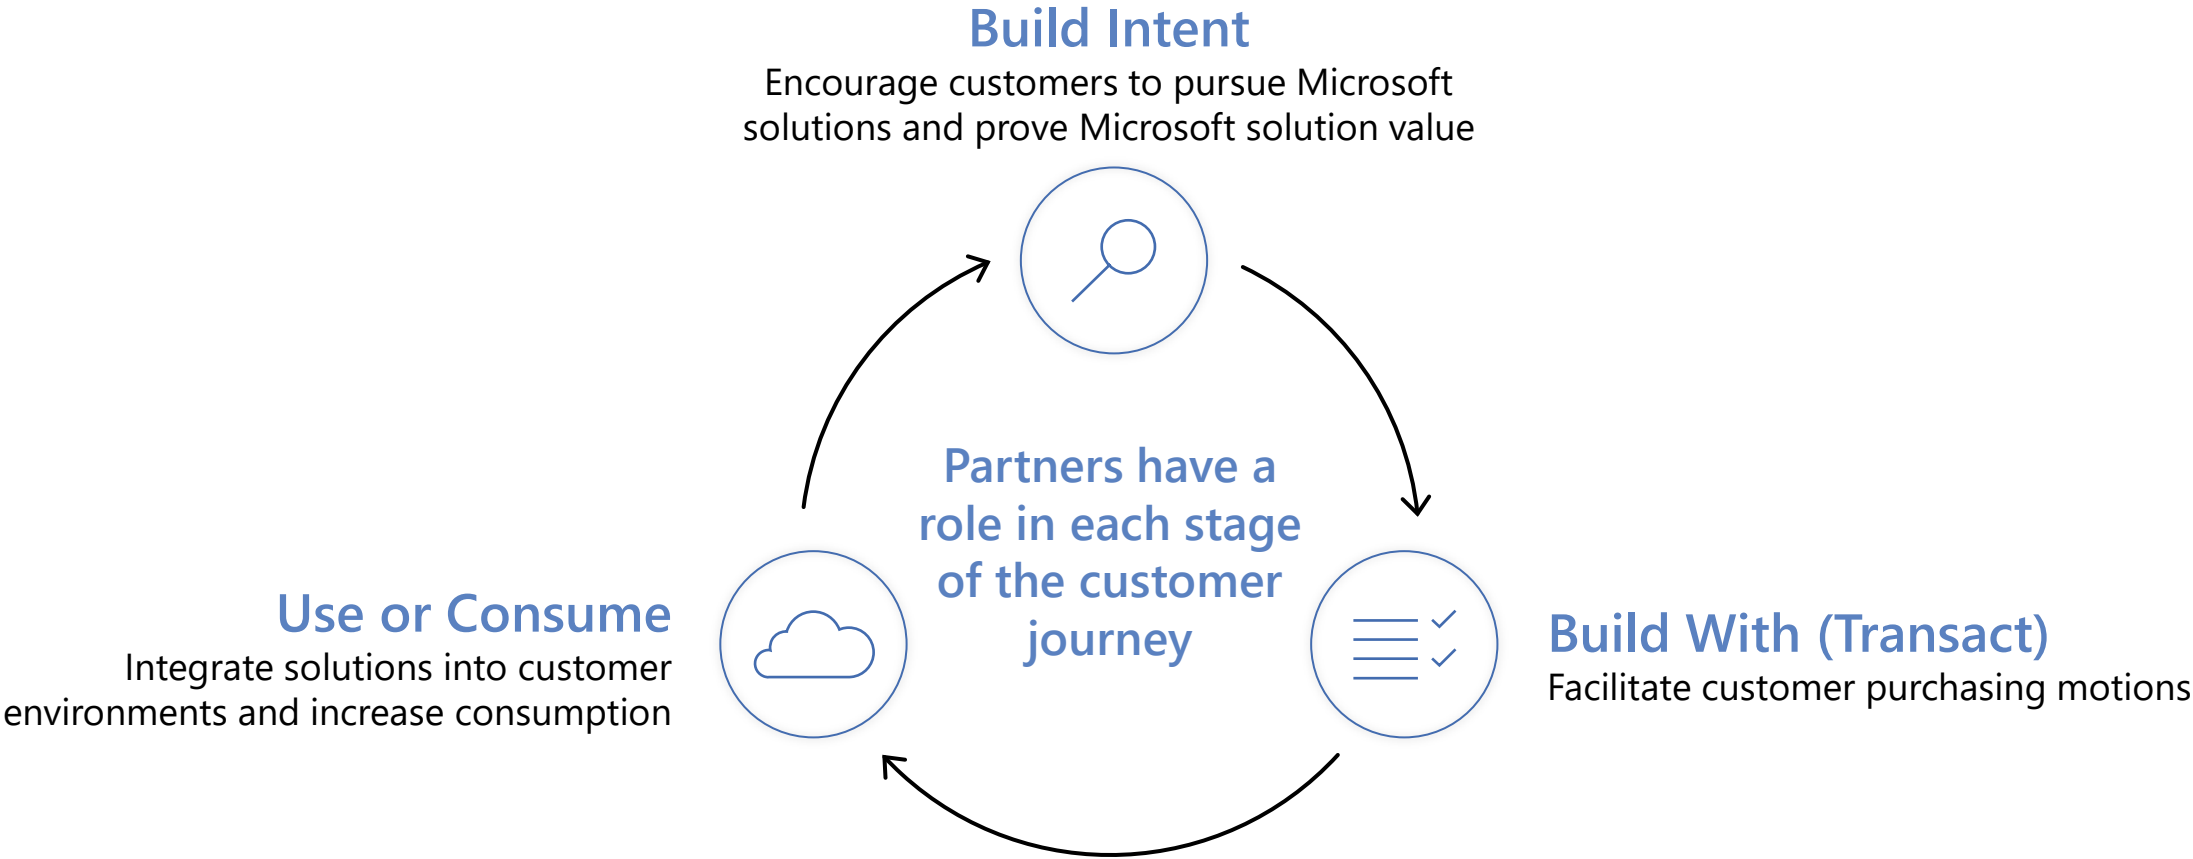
Build Intent
Encourage customers to pursue Microsoft solutions and prove Microsoft solution value

Partners have a role in each stage of the customer journey

Use or Consume
Integrate solutions into customer environments and increase consumption

Build With (Transact)
Facilitate customer purchasing motions